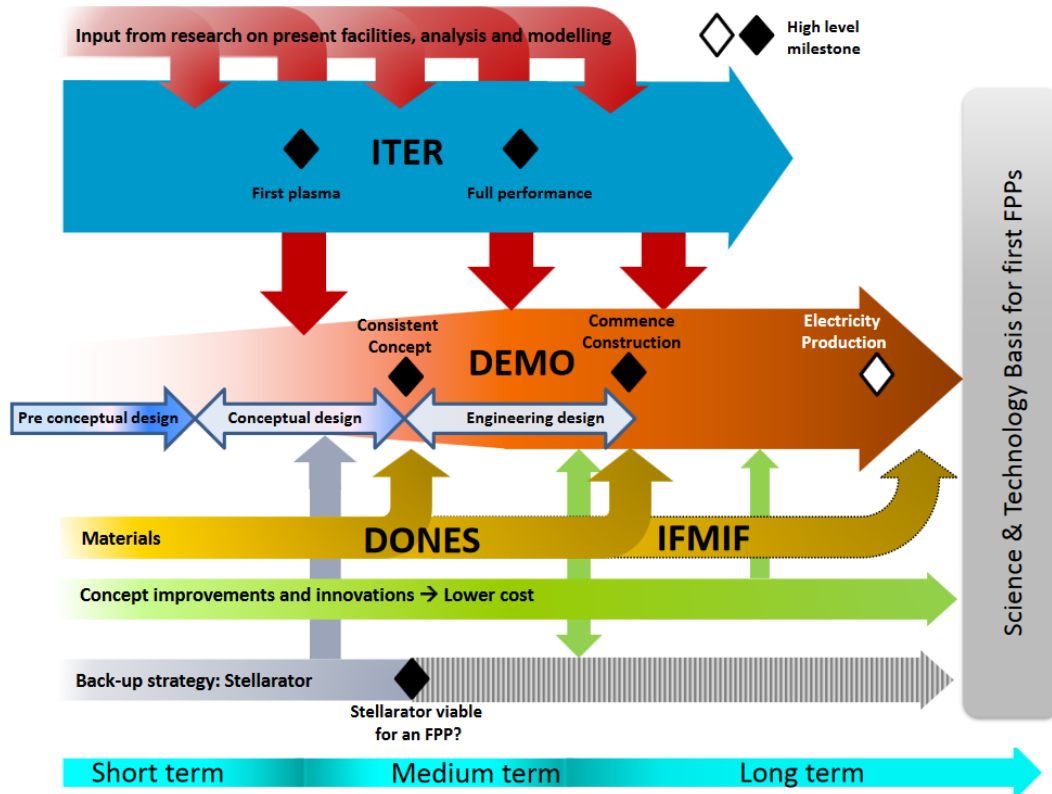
Input from research on present facilities, analysis and modelling

High level milestone

ITER

First plasma

Full performance

Consistent Concept

DEMO

Commence Construction

Electricity Production

Pre conceptual design

Conceptual design

Engineering design

Materials

DONES

IFMIF

Concept improvements and innovations → Lower cost

Back-up strategy: Stellarator

Stellarator viable for an FPP?

Science & Technology Basis for first FPPs

Short term

Medium term

Long term